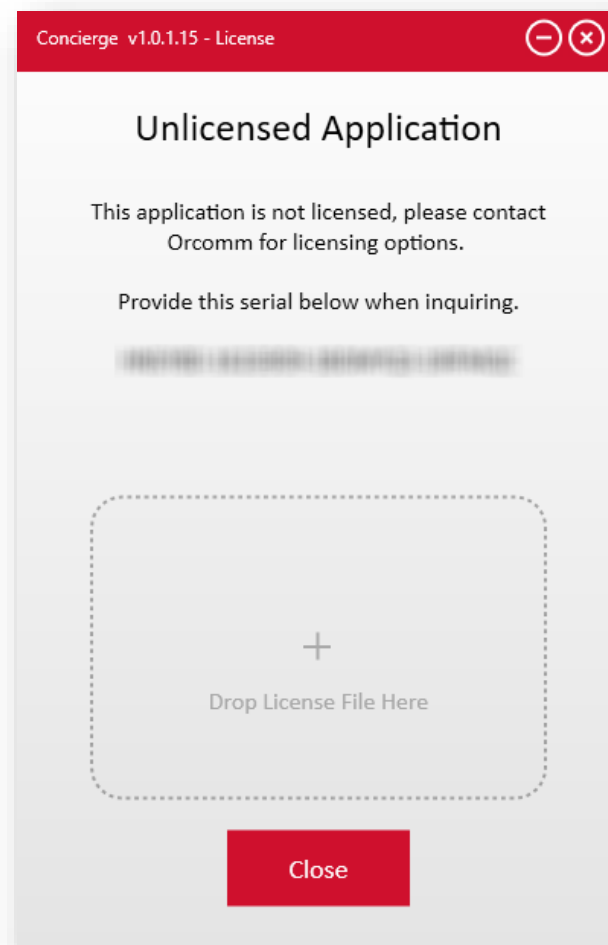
Concierge v1.0.1.15 - License

Unlicensed Application

This application is not licensed, please contact Orcomm for licensing options.

Provide this serial below when inquiring.

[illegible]

+

Drop License File Here

Close